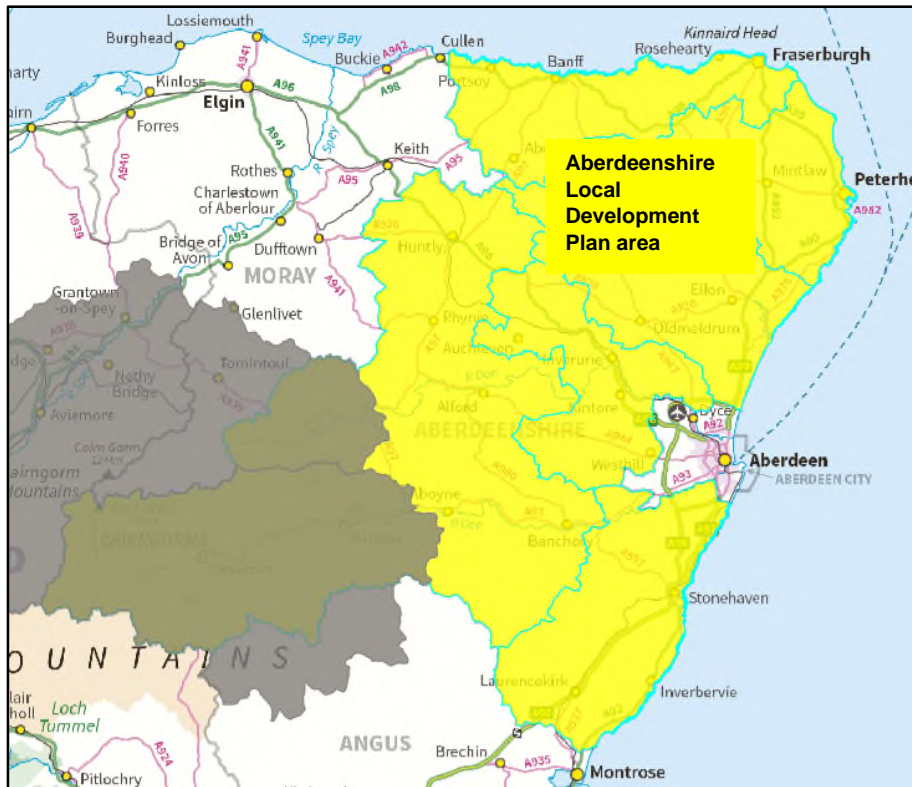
Lossiemouth
Burghead
Spey Bay
Cullen
Kinnaird Head
Rosehearty
Fraserburgh
Banff
Buckie
Portsoy
A942
A941
A98
Kinloss
Elgin
A96
Forres
A940
A941
Spey
Keith
A95
Rothes
Charlestown of Aberlour
A95
Bridge of Avon
Dufftown
A941
MORAY
Glenlivet
Grantown-on-Spey
Nethy Bridge
Tomintoul
Aviemore
Aberdeenshire Local Development Plan area
Mintlaw
Peterhe
A982
A90
A920
Huntly
A96
Rhynie
Auchleven
Inverurie
Oldmeldrum
Ellon
Alford
Kintore
Dyce
A92
ABERDEENSHIRE
A944
Westhill
A93
Aberdeen
ABERDEEN CITY
Aboyne
A93
Banchory
A957
A90
Stonehaven
Laurencekirk
Inverbervie
A92
OUNTAINS
Loch Tummel
A924
Pitlochry
ANGUS
Brechin
A935
Montrose